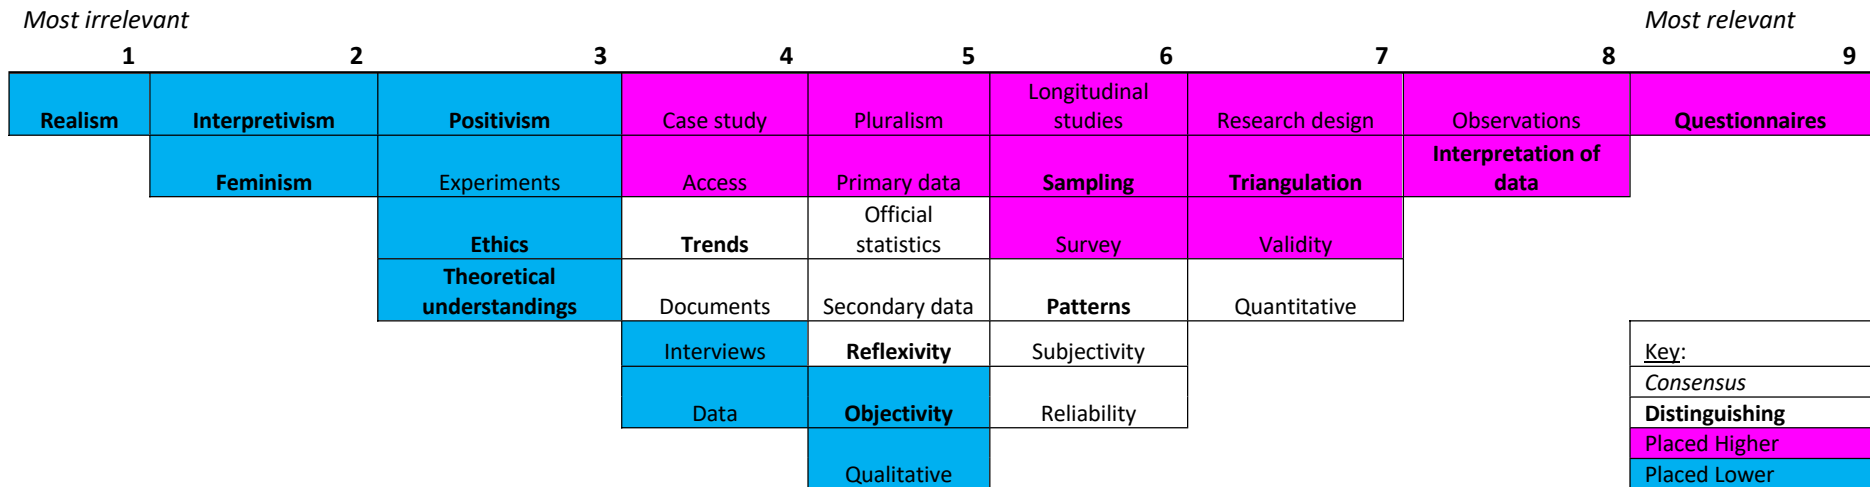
Most irrelevant Most relevant

| 1 | 2 | 3 | 4 | 5 | 6 | 7 | 8 | 9 |
|---|---|---|---|---|---|---|---|---|
| Realism | Interpretivism | Positivism | Case study | Pluralism | Longitudinal studies | Research design | Observations | Questionnaires |
| | Feminism | Experiments | Access | Primary data | Sampling | Triangulation | Interpretation of data | |
| | | Ethics | Trends | Official statistics | Survey | Validity | | |
| | | Theoretical understandings | Documents | Secondary data | Patterns | Quantitative | | |
| | | | Interviews | Reflexivity | Subjectivity | | | |
| | | | Data | Objectivity | Reliability | | | |
| | | | | Qualitative | | | | |

Key:
Consensus
Distinguishing
Placed Higher
Placed Lower